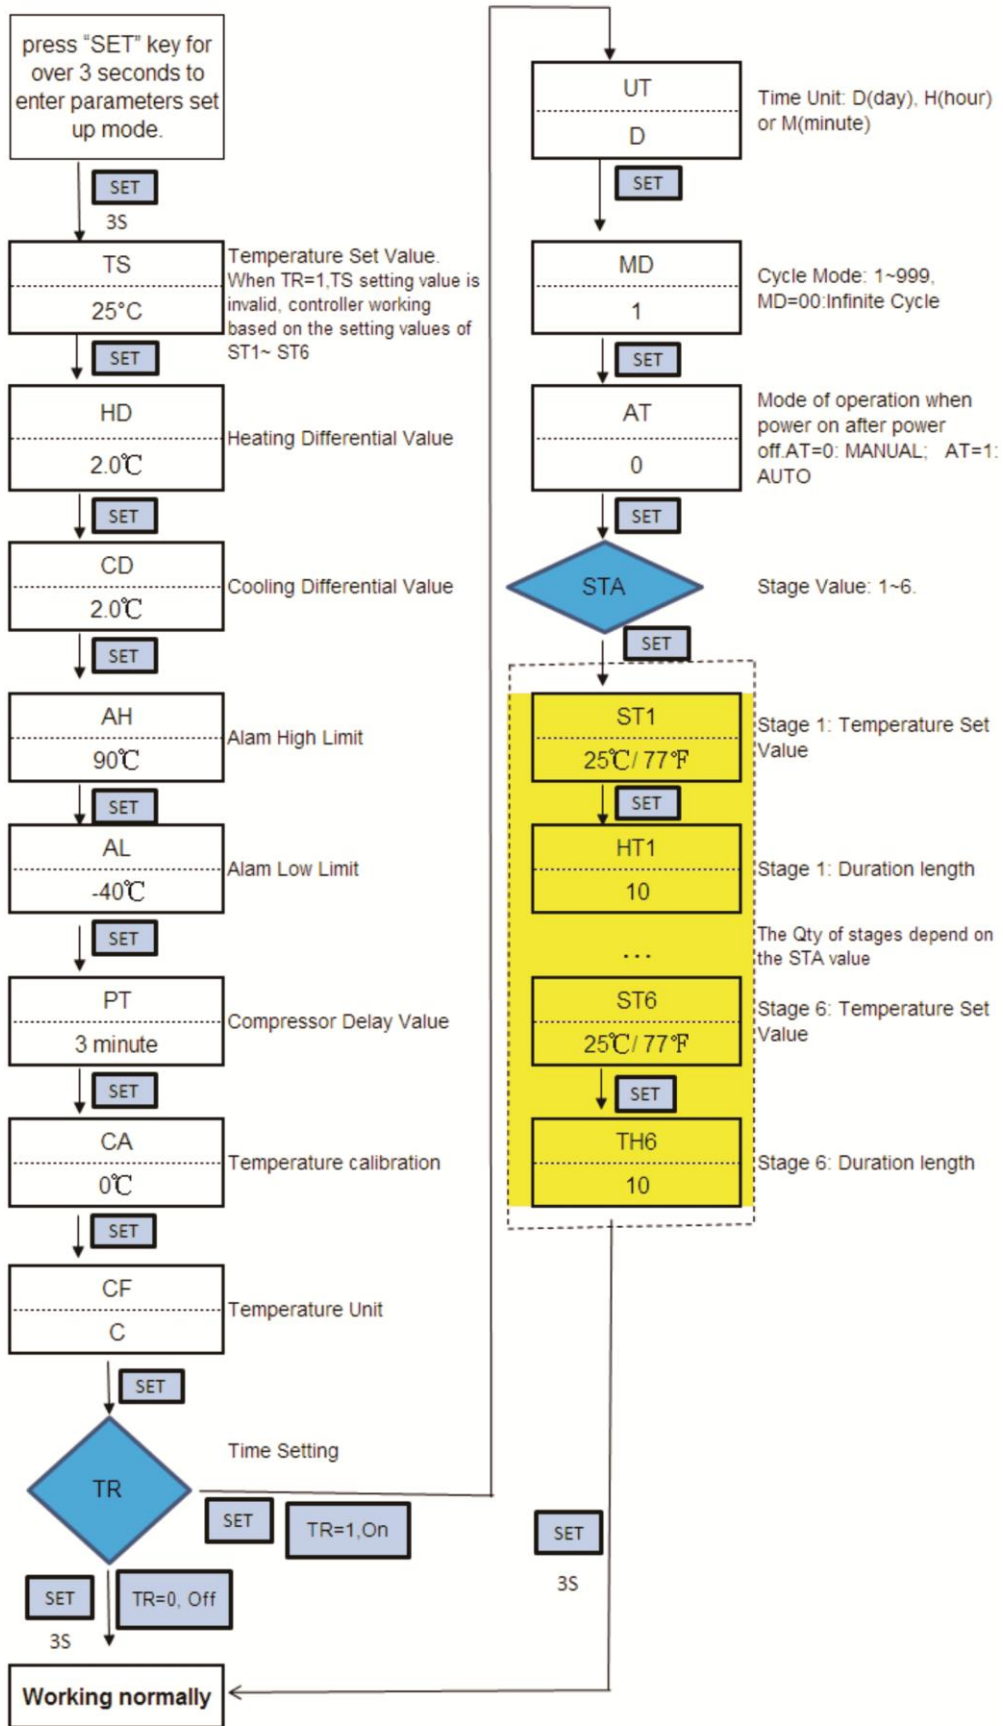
press "SET" key for over 3 seconds to enter parameters set up mode.

SET
3S

TS
25°C
Temperature Set Value. When TR=1,TS setting value is invalid, controller working based on the setting values of ST1~ ST6

SET

HD
2.0℃
Heating Differential Value

SET

CD
2.0℃
Cooling Differential Value

SET

AH
90℃
Alam High Limit

SET

AL
-40℃
Alam Low Limit

SET

PT
3 minute
Compressor Delay Value

SET

CA
0℃
Temperature calibration

SET

CF
C
Temperature Unit

SET

TR
Time Setting

SET
TR=1,On

SET
3S
TR=0, Off

Working normally

UT
D
Time Unit: D(day), H(hour) or M(minute)

SET

MD
1
Cycle Mode: 1~999, MD=00:Infinite Cycle

SET

AT
0
Mode of operation when power on after power off.AT=0: MANUAL; AT=1: AUTO

SET

STA
Stage Value: 1~6.

SET

ST1
25℃/ 77℉
Stage 1: Temperature Set Value

SET

HT1
10
Stage 1: Duration length

...
The Qty of stages depend on the STA value

ST6
25℃/ 77℉
Stage 6: Temperature Set Value

SET

TH6
10
Stage 6: Duration length

SET
3S